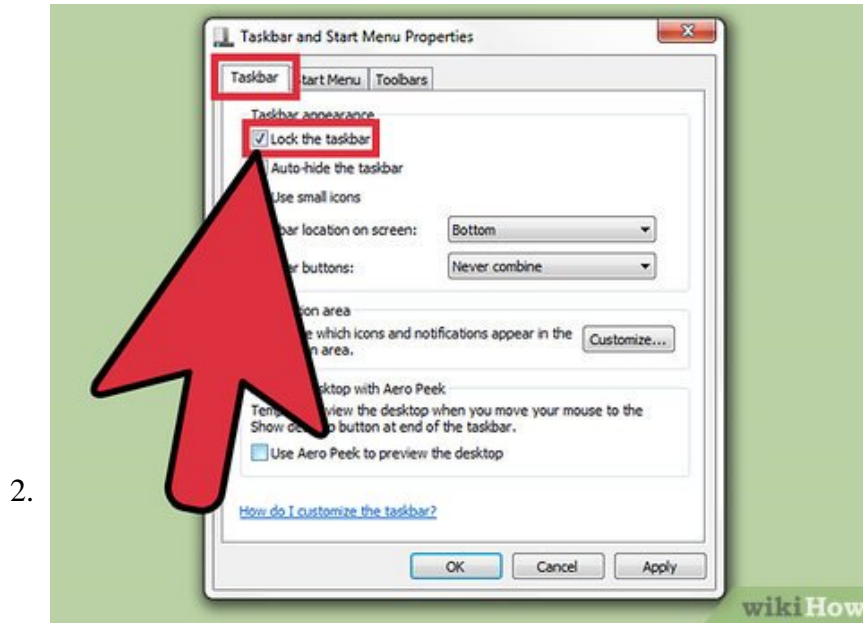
2.

Taskbar and Start Menu Properties

Taskbar | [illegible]tart Menu | Toolbars

Taskbar appearance

Lock the taskbar

Auto-hide the taskbar

Use small icons

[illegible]bar location on screen: Bottom

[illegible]r buttons: Never combine

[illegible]ion area

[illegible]e which icons and notifications appear in the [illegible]n area. Customize...

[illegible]ktop with Aero Peek

Temp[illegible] view the desktop when you move your mouse to the Show de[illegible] button at end of the taskbar.

Use Aero Peek to preview the desktop

How do I customize the taskbar?

OK Cancel Apply

wikiHow